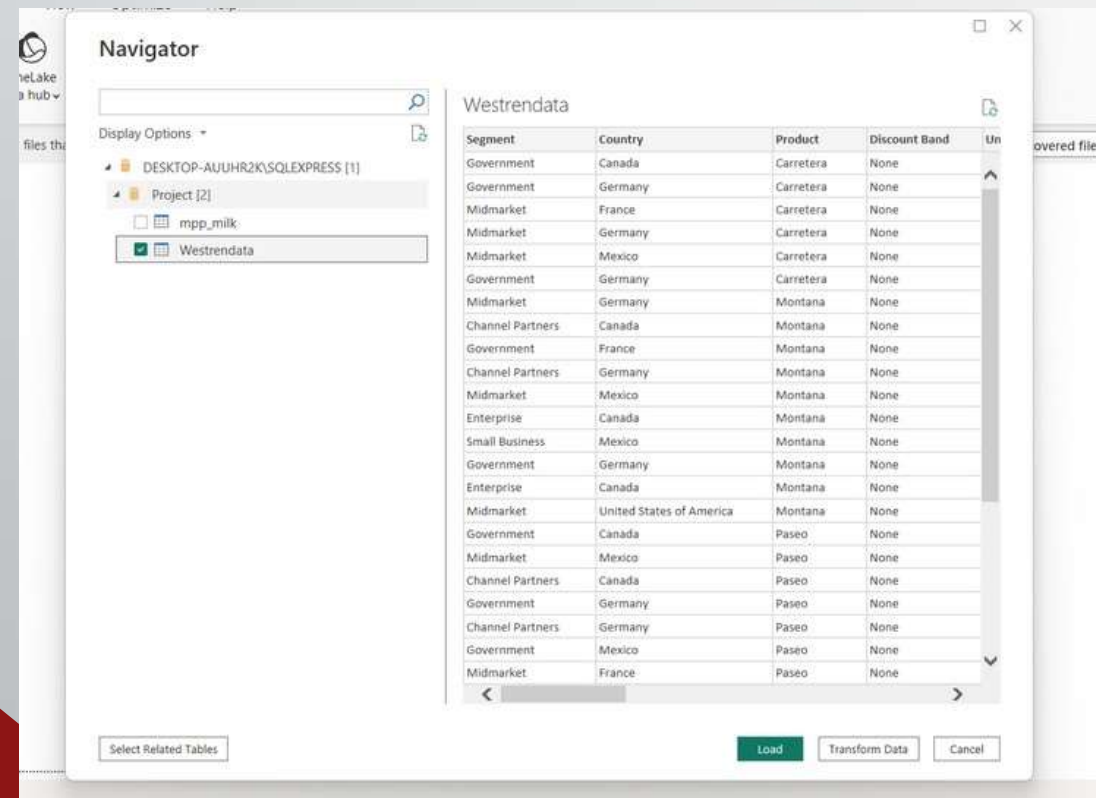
neLake
a hub

files th

overed file

Navigator

Display Options

DESKTOP-AUUHR2K\SQLEXPRESS [1]

Project [2]

mpp_milk

Westrendata

Westrendata

| Segment | Country | Product | Discount Band | Un |
|---|---|---|---|---|
| Government | Canada | Carretera | None | |
| Government | Germany | Carretera | None | |
| Midmarket | France | Carretera | None | |
| Midmarket | Germany | Carretera | None | |
| Midmarket | Mexico | Carretera | None | |
| Government | Germany | Carretera | None | |
| Midmarket | Germany | Montana | None | |
| Channel Partners | Canada | Montana | None | |
| Government | France | Montana | None | |
| Channel Partners | Germany | Montana | None | |
| Midmarket | Mexico | Montana | None | |
| Enterprise | Canada | Montana | None | |
| Small Business | Mexico | Montana | None | |
| Government | Germany | Montana | None | |
| Enterprise | Canada | Montana | None | |
| Midmarket | United States of America | Montana | None | |
| Government | Canada | Paseo | None | |
| Midmarket | Mexico | Paseo | None | |
| Channel Partners | Canada | Paseo | None | |
| Government | Germany | Paseo | None | |
| Channel Partners | Germany | Paseo | None | |
| Government | Mexico | Paseo | None | |
| Midmarket | France | Paseo | None | |

Select Related Tables

Load

Transform Data

Cancel